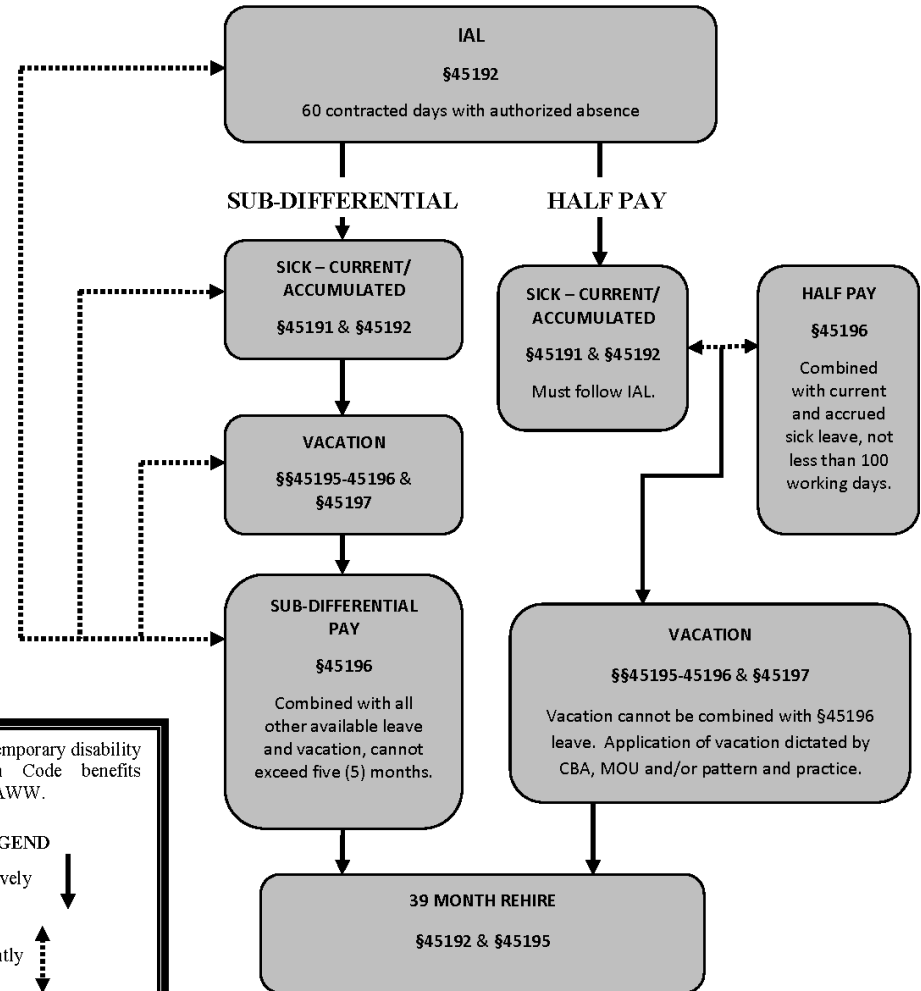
IAL

§45192

60 contracted days with authorized absence

SUB-DIFFERENTIAL

HALF PAY

SICK – CURRENT/ ACCUMULATED

§45191 & §45192

SICK – CURRENT/ ACCUMULATED

§45191 & §45192

Must follow IAL.

HALF PAY

§45196

Combined with current and accrued sick leave, not less than 100 working days.

VACATION

§§45195-45196 & §45197

SUB-DIFFERENTIAL PAY

§45196

Combined with all other available leave and vacation, cannot exceed five (5) months.

VACATION

§§45195-45196 & §45197

Vacation cannot be combined with §45196 leave. Application of vacation dictated by CBA, MOU and/or pattern and practice.

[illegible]emporary disability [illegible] Code benefits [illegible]AWW.

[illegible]GEND

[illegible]vely

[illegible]ntly

39 MONTH REHIRE

§45192 & §45195